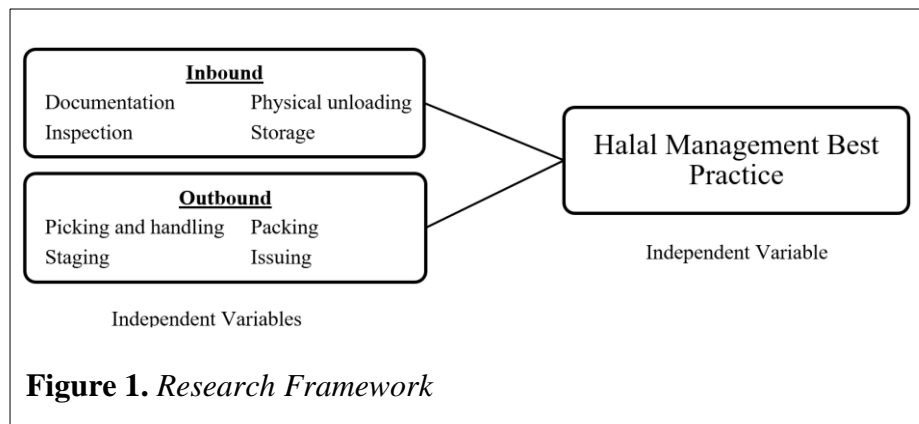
Inbound

Documentation

Physical unloading

Inspection

Storage

Outbound

Picking and handling

Packing

Staging

Issuing

Halal Management Best Practice

Independent Variable

Independent Variables

**Figure 1.** *Research Framework*